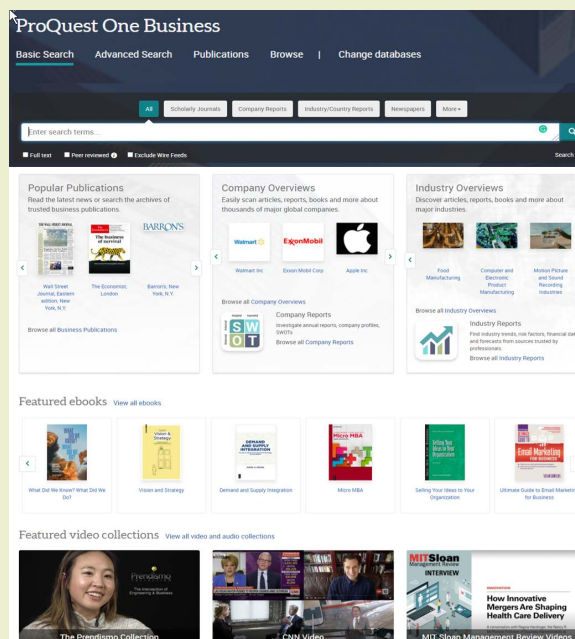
ProQuest One Business

Basic Search Advanced Search Publications Browse | Change databases

All Scholarly Journals Company Reports Industry/Country Reports Newspapers More

Enter search terms...

Full text Peer reviewed Exclude Wire Feeds Search

Popular Publications
Read the latest news or search the archives of trusted business publications.

THE WALL STREET JOURNAL

The Economist
The business of survival

BARRON'S

Wall Street Journal, Eastern edition; New York, N.Y.

The Economist; London

Barron's; New York, N.Y.

Browse all Business Publications

Company Overviews
Easily scan articles, reports, books and more about thousands of major global companies.

Walmart

ExxonMobil

Walmart Inc

Exxon Mobil Corp

Apple Inc

Browse all Company Overviews

S W O T

Company Reports
Investigate annual reports, company profiles, SWOTs
Browse all Company Reports

Industry Overviews
Discover articles, reports, books and more about major industries.

Food Manufacturing

Computer and Electronic Product Manufacturing

Motion Picture and Sound Recording Industries

Browse all Industry Overviews

Industry Reports
Find industry trends, risk factors, financial data and forecasts from sources trusted by professionals.
Browse all Industry Reports

Featured ebooks View all ebooks

What Do We Know? What Did We Do?

Vision & Strategy

Vision and Strategy

DEMAND AND SUPPLY INTEGRATION

Demand and Supply Integration

Micro MBA

Micro MBA

Selling Your Ideas to Your Organization

Selling Your Ideas to Your Organization

Email Marketing for Business

Ultimate Guide to Email Marketing for Business

Featured video collections View all video and audio collections

Prendismo
The Intersection of Engineering & Business

The Prendismo Collection

CNN Video

MITSloan Management Review
INTERVIEW

How Innovative Mergers Are Shaping Health Care Delivery

MIT Sloan Management Review Videos